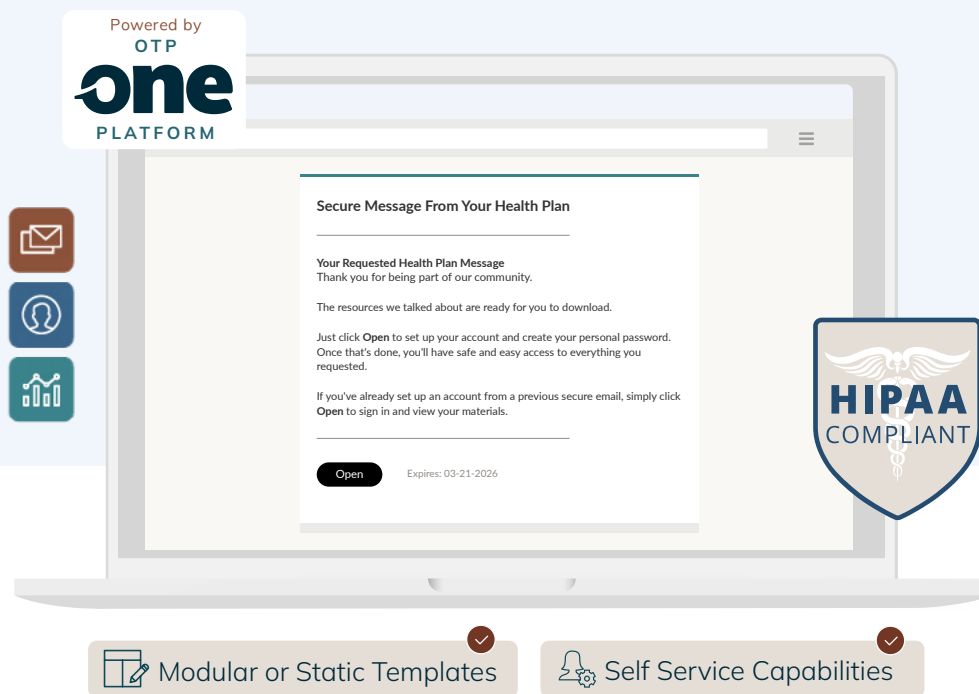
Powered by
OTP
one
PLATFORM

Secure Message From Your Health Plan

Your Requested Health Plan Message
Thank you for being part of our community.

The resources we talked about are ready for you to download.

Just click **Open** to set up your account and create your personal password. Once that's done, you'll have safe and easy access to everything you requested.

If you've already set up an account from a previous secure email, simply click **Open** to sign in and view your materials.

Open

Expires: 03-21-2026

HIPAA
COMPLIANT

Modular or Static Templates

Self Service Capabilities